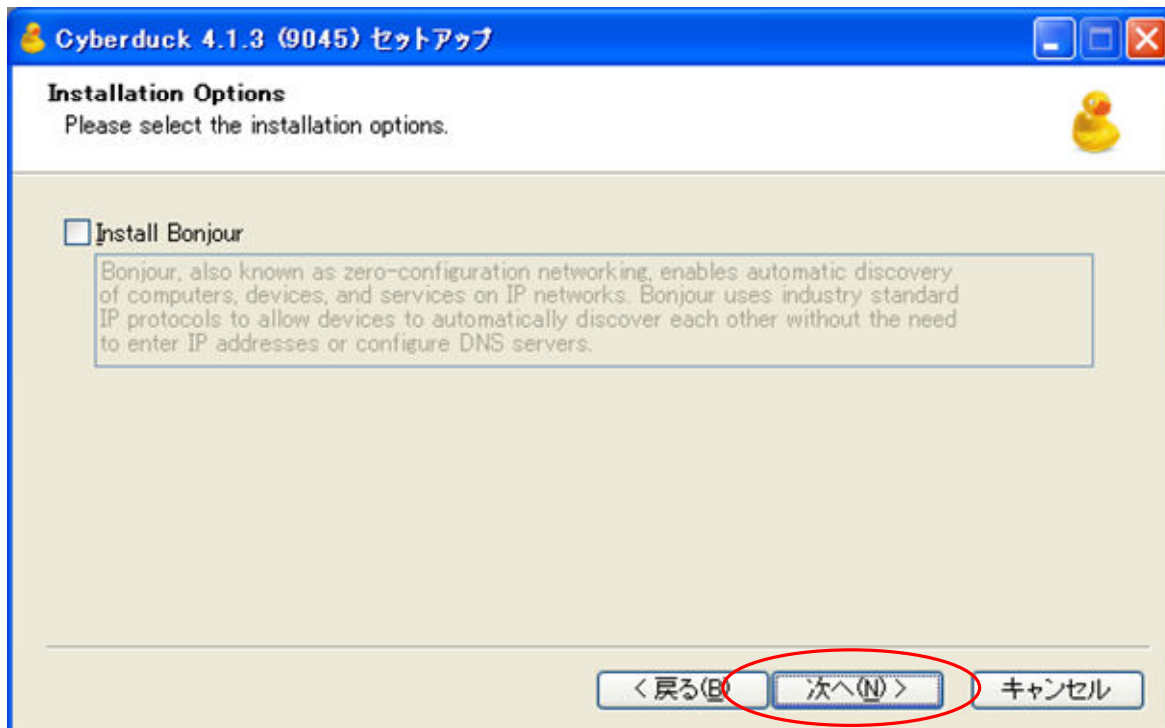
Cyberduck 4.1.3 (9045) セットアップ

Installation Options
Please select the installation options.

Install Bonjour

Bonjour, also known as zero-configuration networking, enables automatic discovery of computers, devices, and services on IP networks. Bonjour uses industry standard IP protocols to allow devices to automatically discover each other without the need to enter IP addresses or configure DNS servers.

< 戻る(B) 次へ(N) > キャンセル